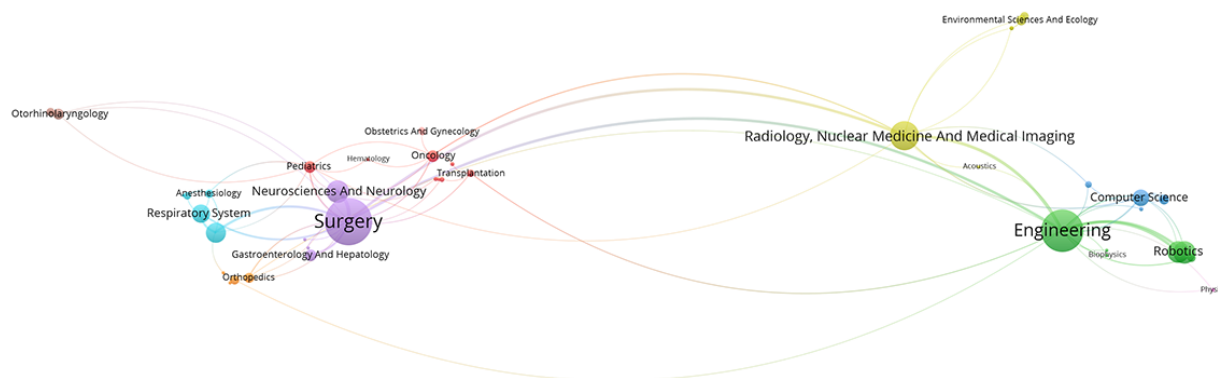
Environmental Sciences And Ecology

Otorhinolaryngology

Obstetrics And Gynecology

Radiology, Nuclear Medicine And Medical Imaging

Pediatrics

Hematology

Oncology

Transplantation

Acoustics

Anesthesiology

Neurosciences And Neurology

Computer Science

Respiratory System

Surgery

Engineering

Gastroenterology And Hepatology

Biophysics

Robotics

Orthopedics

Phys